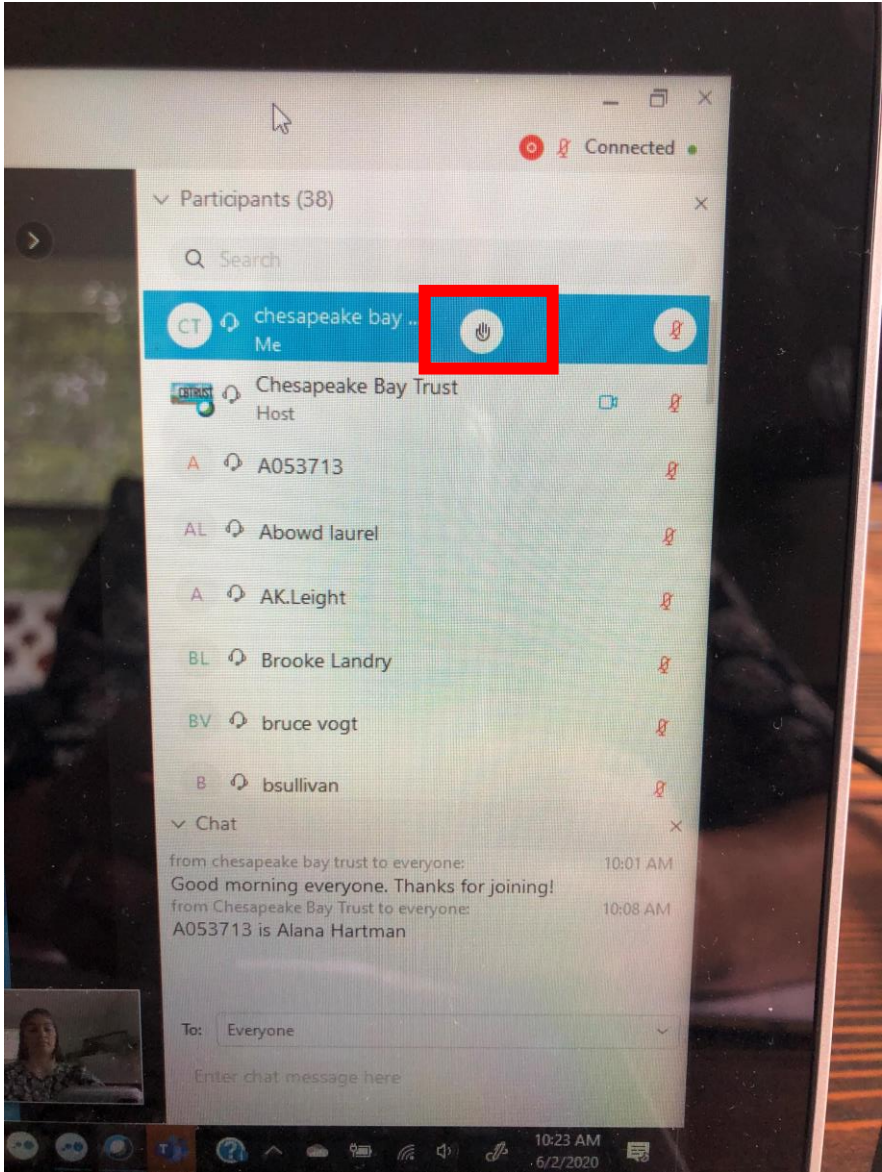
Connected

Participants (38)

Search

CT chesapeake bay ...
Me

CBTRUST Chesapeake Bay Trust
Host

A A053713

AL Abowd laurel

A AK.Leight

BL Brooke Landry

BV bruce vogt

B bsullivan

Chat

from chesapeake bay trust to everyone: 10:01 AM
Good morning everyone. Thanks for joining!
from Chesapeake Bay Trust to everyone: 10:08 AM
A053713 is Alana Hartman

To: Everyone

Enter chat message here

10:23 AM
6/2/2020